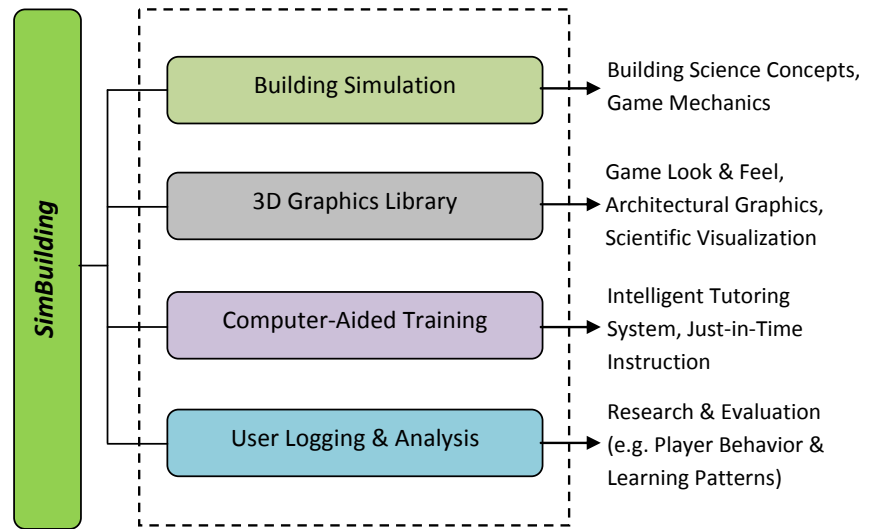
SimBuilding

Building Simulation

Building Science Concepts, Game Mechanics

3D Graphics Library

Game Look & Feel, Architectural Graphics, Scientific Visualization

Computer-Aided Training

Intelligent Tutoring System, Just-in-Time Instruction

User Logging & Analysis

Research & Evaluation (e.g. Player Behavior & Learning Patterns)